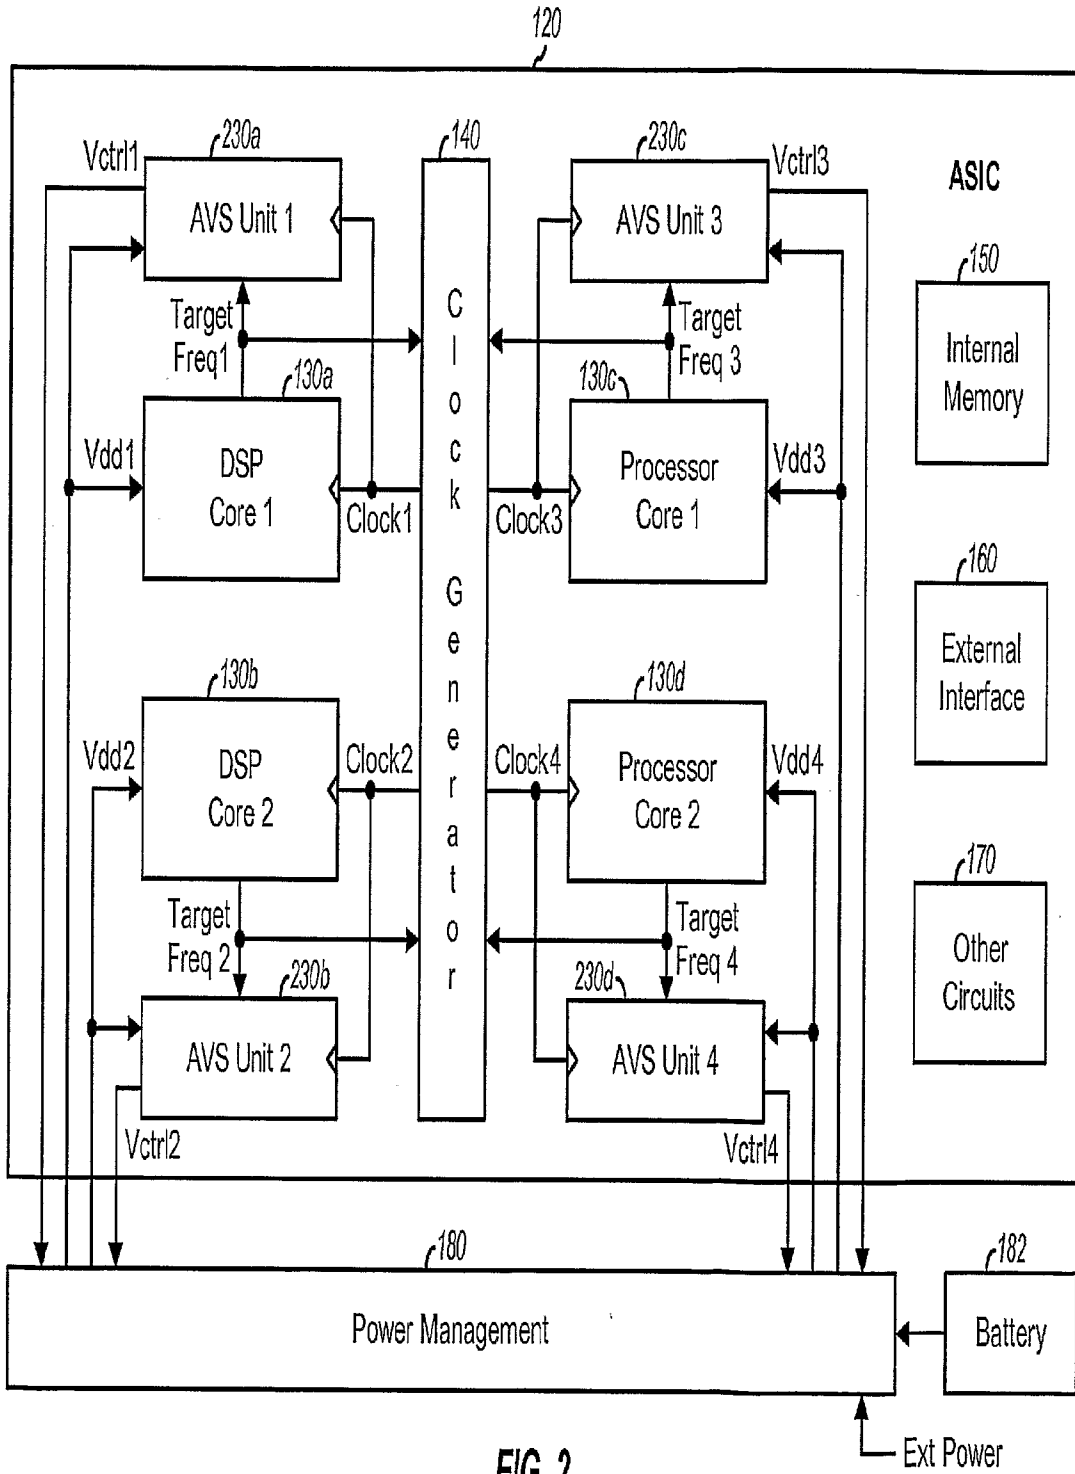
120

ASIC

230a
Vctrl1
AVS Unit 1

140

230c
Vctrl3
AVS Unit 3

Target Freq1

130a
DSP Core 1
Vdd1
Clock1

Clock Generator

Target Freq 3
130c
Processor Core 1
Clock3
Vdd3

150
Internal Memory

160
External Interface

130b
DSP Core 2
Vdd2
Clock2

130d
Processor Core 2
Clock4
Vdd4

170
Other Circuits

Target Freq 2
230b
AVS Unit 2
Vctrl2

Target Freq 4
230d
AVS Unit 4
Vctrl4

180
Power Management

182
Battery

Ext Power

FIG. 2